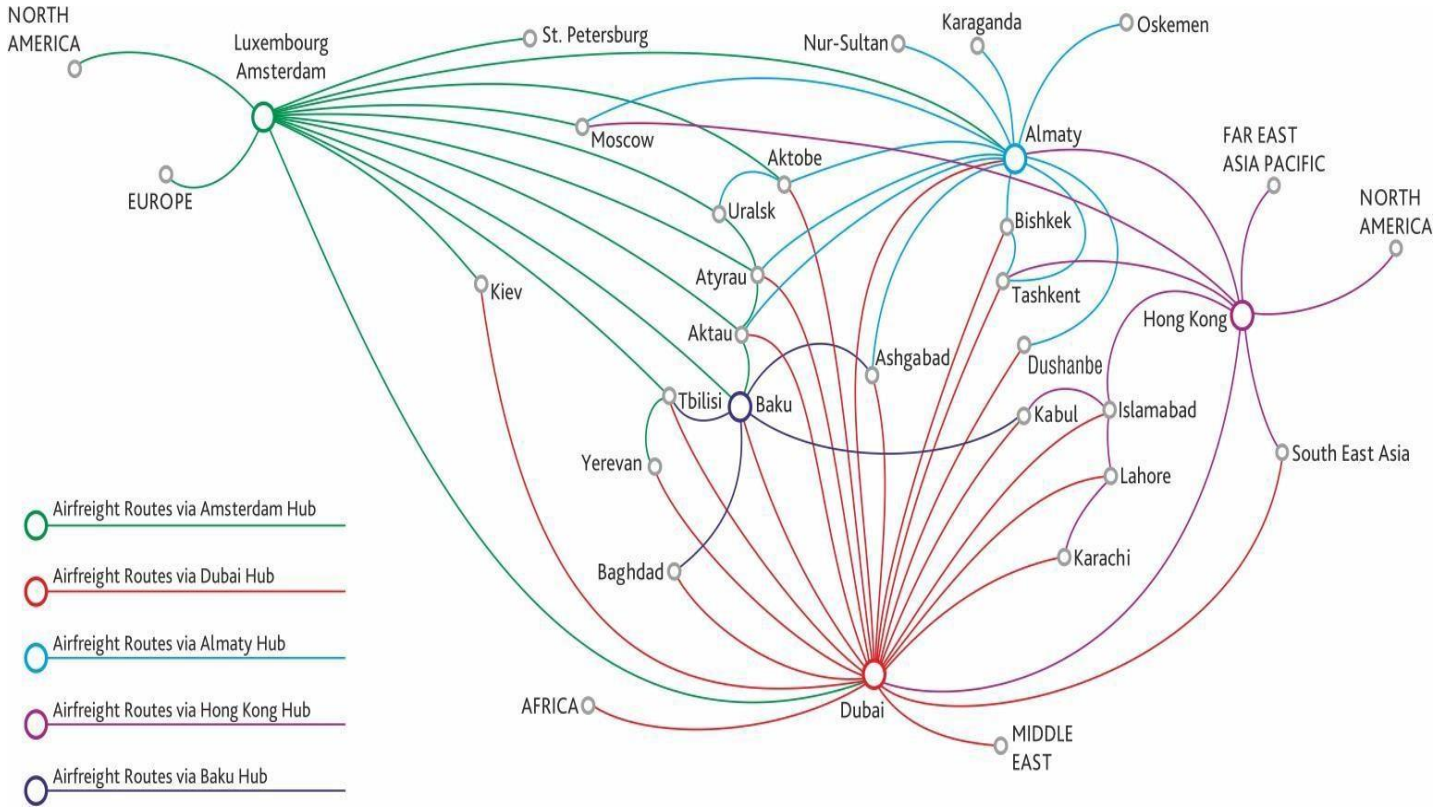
NORTH AMERICA

Luxembourg Amsterdam

St. Petersburg

Nur-Sultan

Karaganda

Oskemen

EUROPE

Moscow

Almaty

FAR EAST ASIA PACIFIC

Aktobe

NORTH AMERICA

Uralsk

Bishkek

Kiev

Atyrau

Tashkent

Hong Kong

Aktau

Ashgabad

Dushanbe

Tbilisi

Baku

Kabul

Islamabad

Yerevan

South East Asia

Lahore

Airfreight Routes via Amsterdam Hub

Karachi

Airfreight Routes via Dubai Hub

Baghdad

Airfreight Routes via Almaty Hub

Airfreight Routes via Hong Kong Hub

AFRICA

Dubai

MIDDLE EAST

Airfreight Routes via Baku Hub